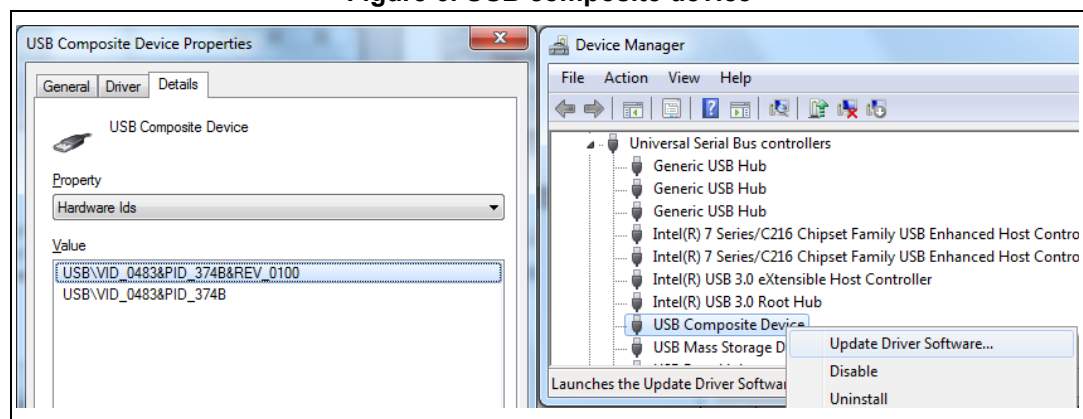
Figure 6. USB composite device

USB Composite Device Properties

General Driver Details

USB Composite Device

Property

Hardware Ids

Value

USB\VID_0483&PID_374B&REV_0100
USB\VID_0483&PID_374B

Device Manager

File Action View Help

Universal Serial Bus controllers
Generic USB Hub
Generic USB Hub
Generic USB Hub
Intel(R) 7 Series/C216 Chipset Family USB Enhanced Host Contro
Intel(R) 7 Series/C216 Chipset Family USB Enhanced Host Contro
Intel(R) USB 3.0 eXtensible Host Controller
Intel(R) USB 3.0 Root Hub
USB Composite Device
USB Mass Storage D

Launches the Update Driver Softwar

Update Driver Software...
Disable
Uninstall